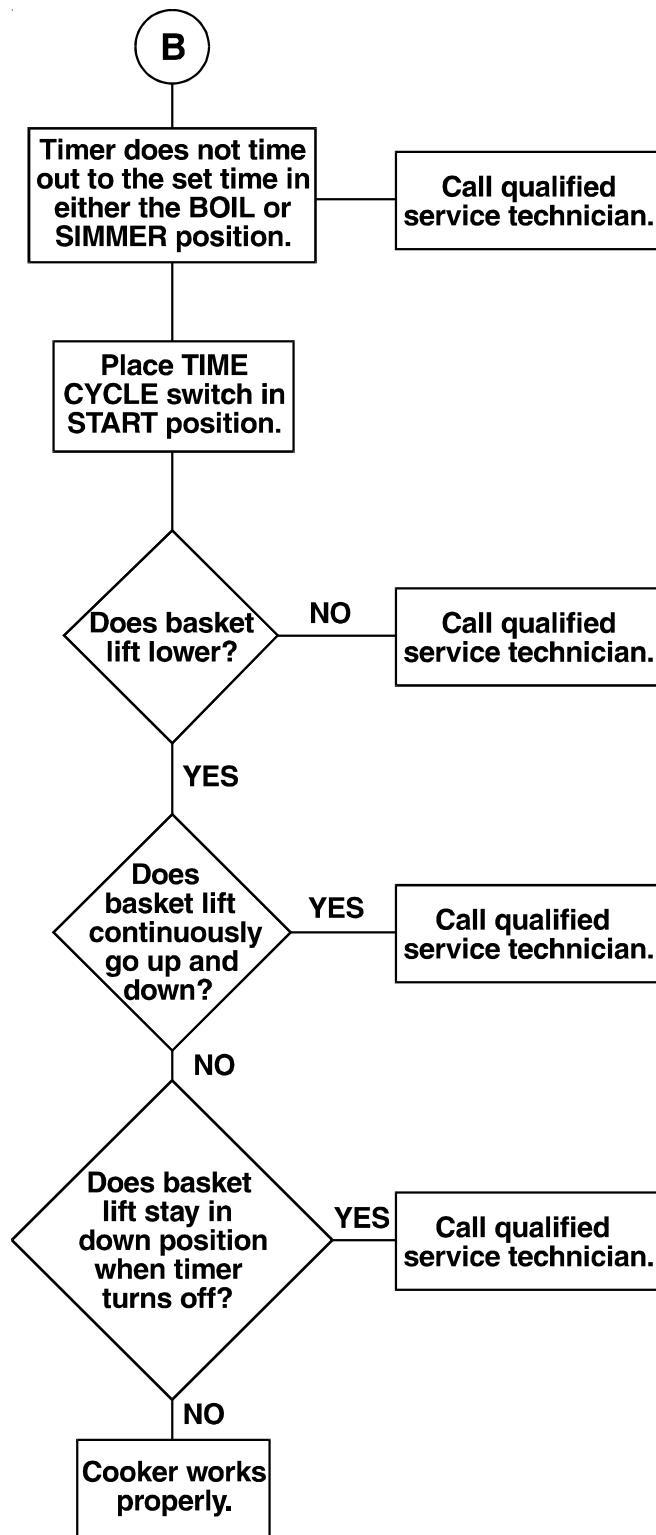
B

Timer does not time out to the set time in either the BOIL or SIMMER position.

Call qualified service technician.

Place TIME CYCLE switch in START position.

Does basket lift lower?

NO

Call qualified service technician.

YES

Does basket lift continuously go up and down?

YES

Call qualified service technician.

NO

Does basket lift stay in down position when timer turns off?

YES

Call qualified service technician.

NO

Cooker works properly.